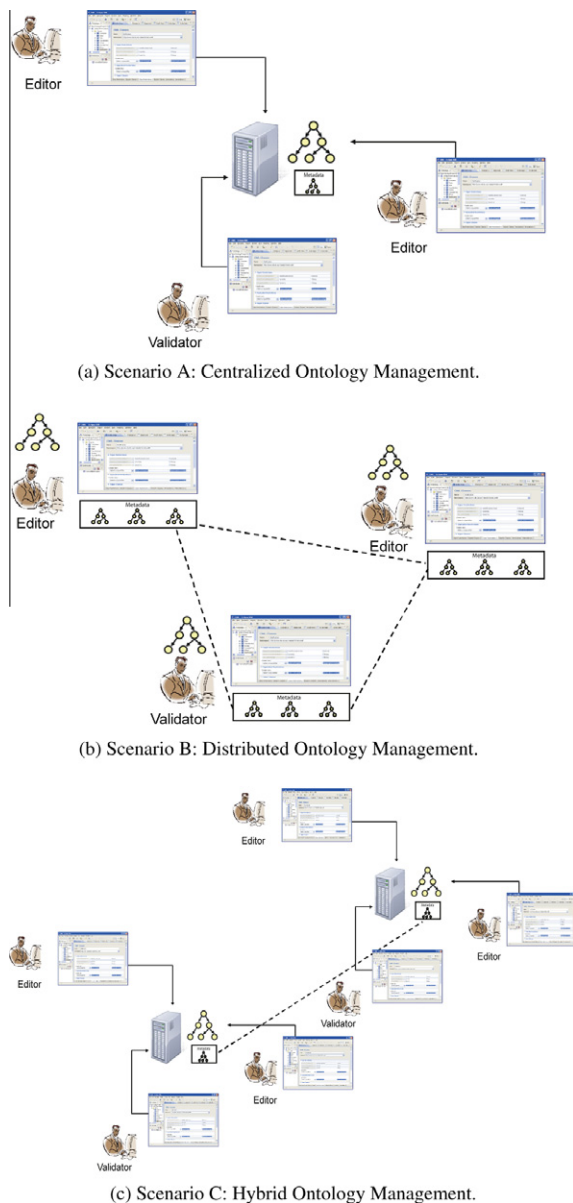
Editor

Metadata

Editor

Validator

(a) Scenario A: Centralized Ontology Management.

Editor

Metadata

Editor

Metadata

Validator

Metadata

(b) Scenario B: Distributed Ontology Management.

Editor

Metadata

Editor

Editor

Validator

Metadata

Editor

Validator

(c) Scenario C: Hybrid Ontology Management.